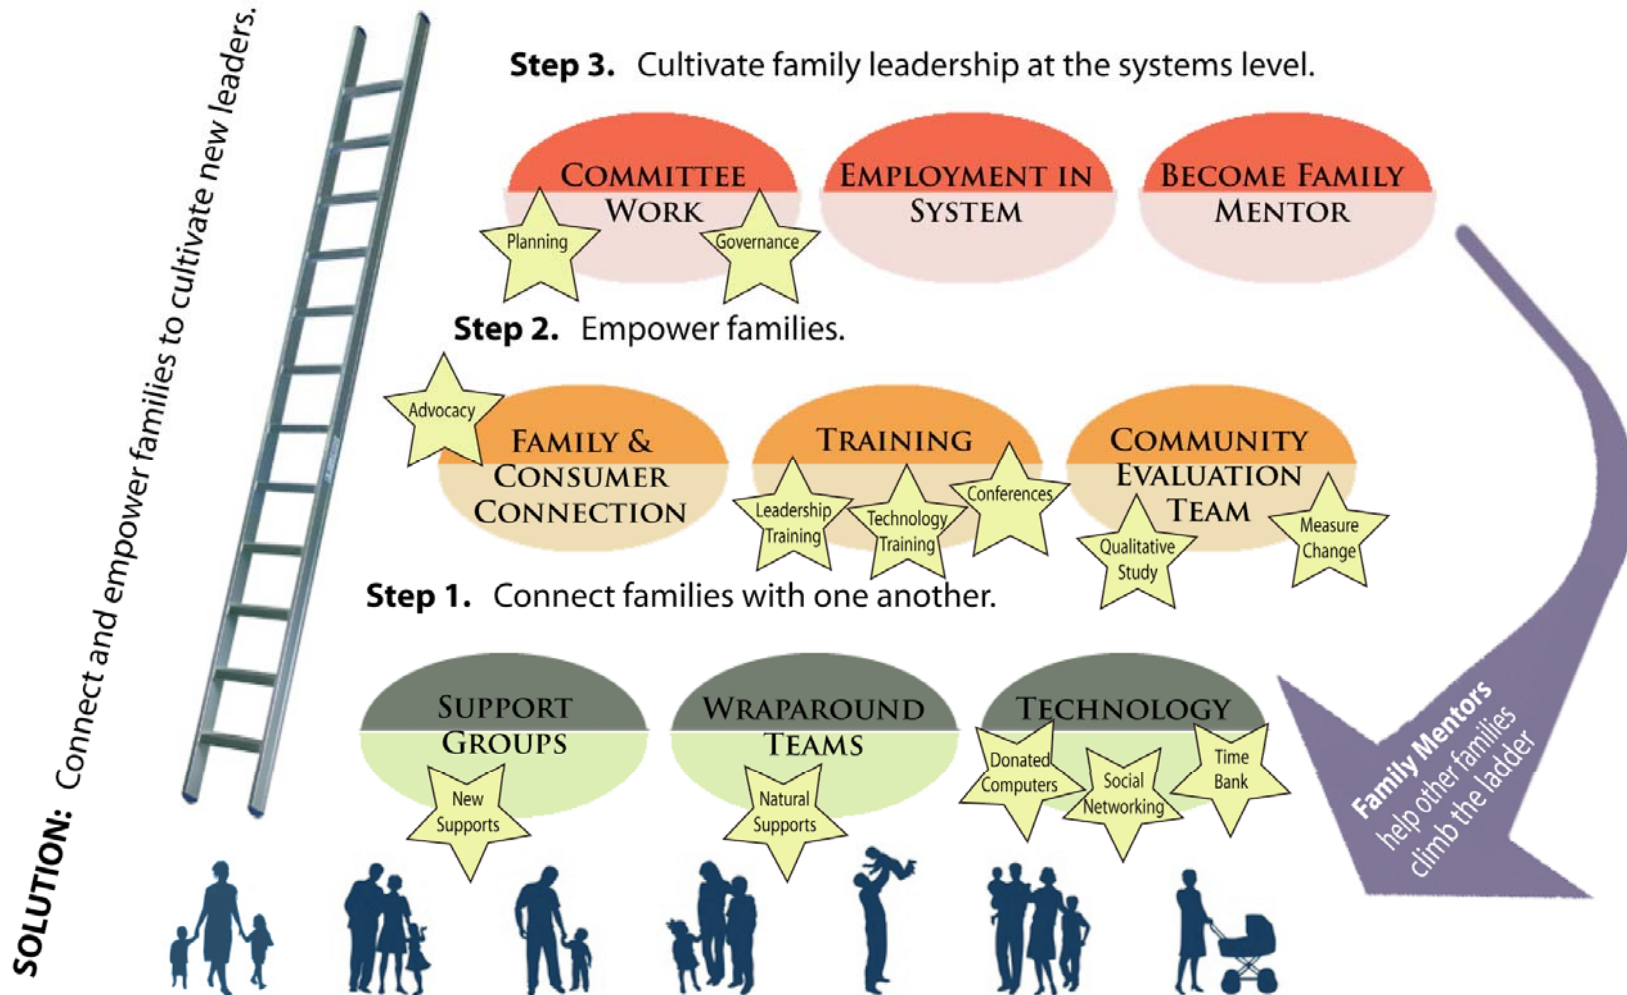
SOLUTION: Connect and empower families to cultivate new leaders.

Step 3. Cultivate family leadership at the systems level.

COMMITTEE WORK

Planning

Governance

EMPLOYMENT IN SYSTEM

BECOME FAMILY MENTOR

Step 2. Empower families.

Advocacy

FAMILY & CONSUMER CONNECTION

TRAINING

Leadership Training

Technology Training

Conferences

COMMUNITY EVALUATION TEAM

Qualitative Study

Measure Change

Step 1. Connect families with one another.

SUPPORT GROUPS

New Supports

WRAPAROUND TEAMS

Natural Supports

TECHNOLOGY

Donated Computers

Social Networking

Time Bank

Family Mentors help other families climb the ladder